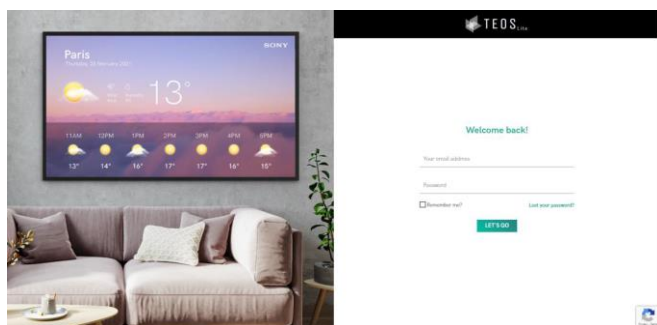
Paris
Thursday, 25 February 2021
SONY
13°

| 11AM | 12PM | 1PM | 2PM | 3PM | 4PM | 5PM |
|---|---|---|---|---|---|---|
| 13° | 14° | 16° | 17° | 17° | 16° | 15° |

TEOS Lite

Welcome back!

Your email address

Password

Remember me?

Lost your password?

LET'S GO